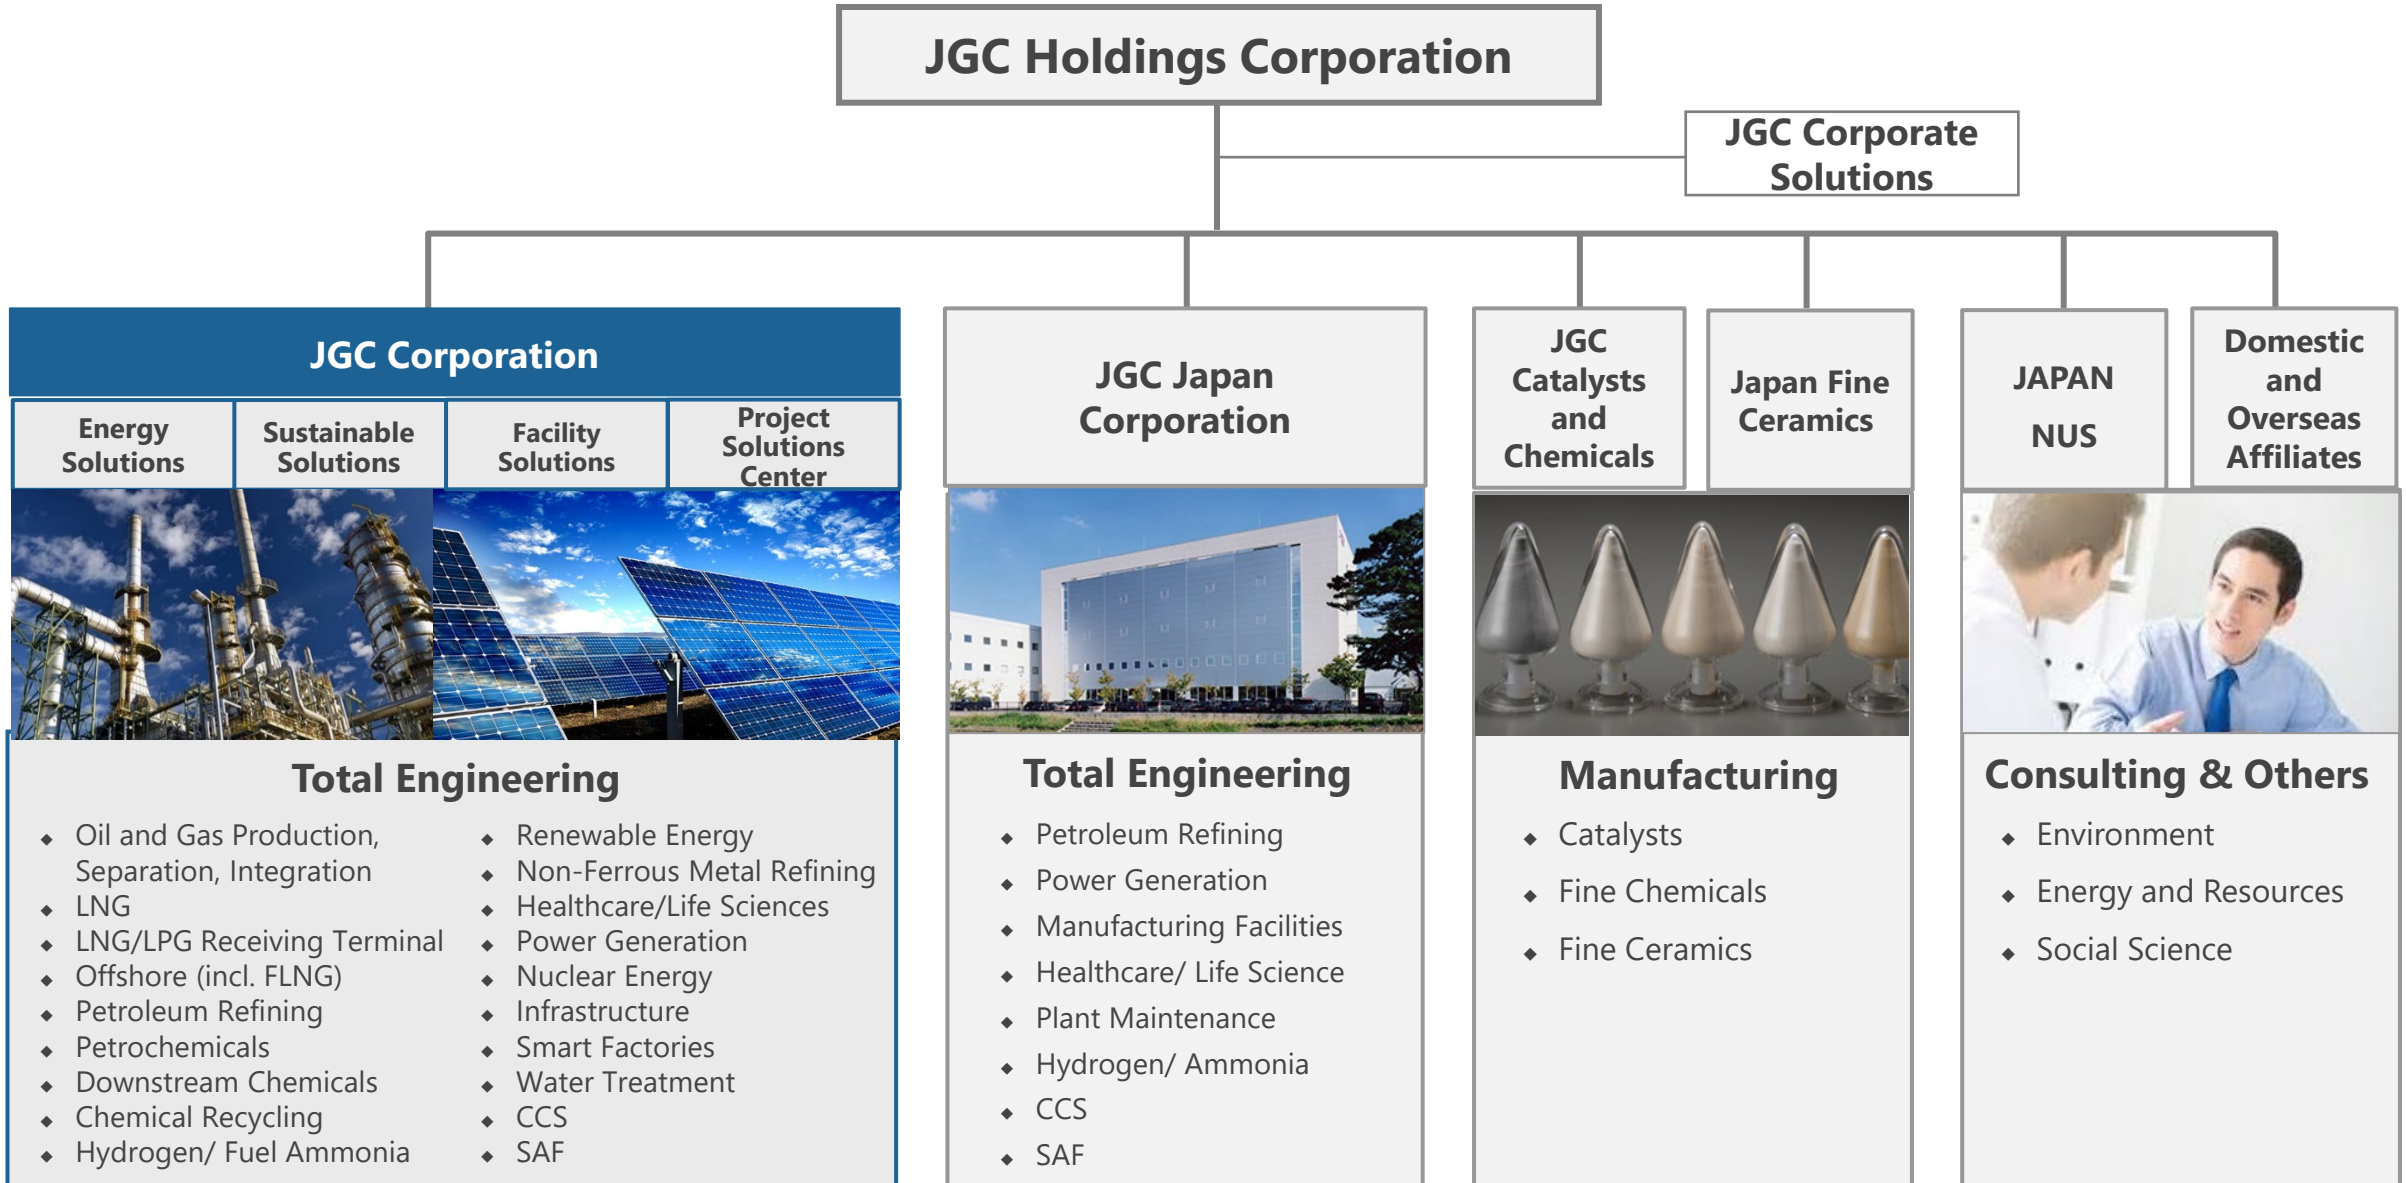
JGC Holdings Corporation

JGC Corporate Solutions

JGC Corporation

Energy Solutions

Sustainable Solutions

Facility Solutions

Project Solutions Center

Total Engineering

- Oil and Gas Production, Separation, Integration
- LNG
- LNG/LPG Receiving Terminal
- Offshore (incl. FLNG)
- Petroleum Refining
- Petrochemicals
- Downstream Chemicals
- Chemical Recycling
- Hydrogen/ Fuel Ammonia

- Renewable Energy
- Non-Ferrous Metal Refining
- Healthcare/Life Sciences
- Power Generation
- Nuclear Energy
- Infrastructure
- Smart Factories
- Water Treatment
- CCS
- SAF

JGC Japan Corporation

Total Engineering

- Petroleum Refining
- Power Generation
- Manufacturing Facilities
- Healthcare/ Life Science
- Plant Maintenance
- Hydrogen/ Ammonia
- CCS
- SAF

JGC Catalysts and Chemicals

Japan Fine Ceramics

Manufacturing

- Catalysts
- Fine Chemicals
- Fine Ceramics

JAPAN NUS

Domestic and Overseas Affiliates

Consulting & Others

- Environment
- Energy and Resources
- Social Science